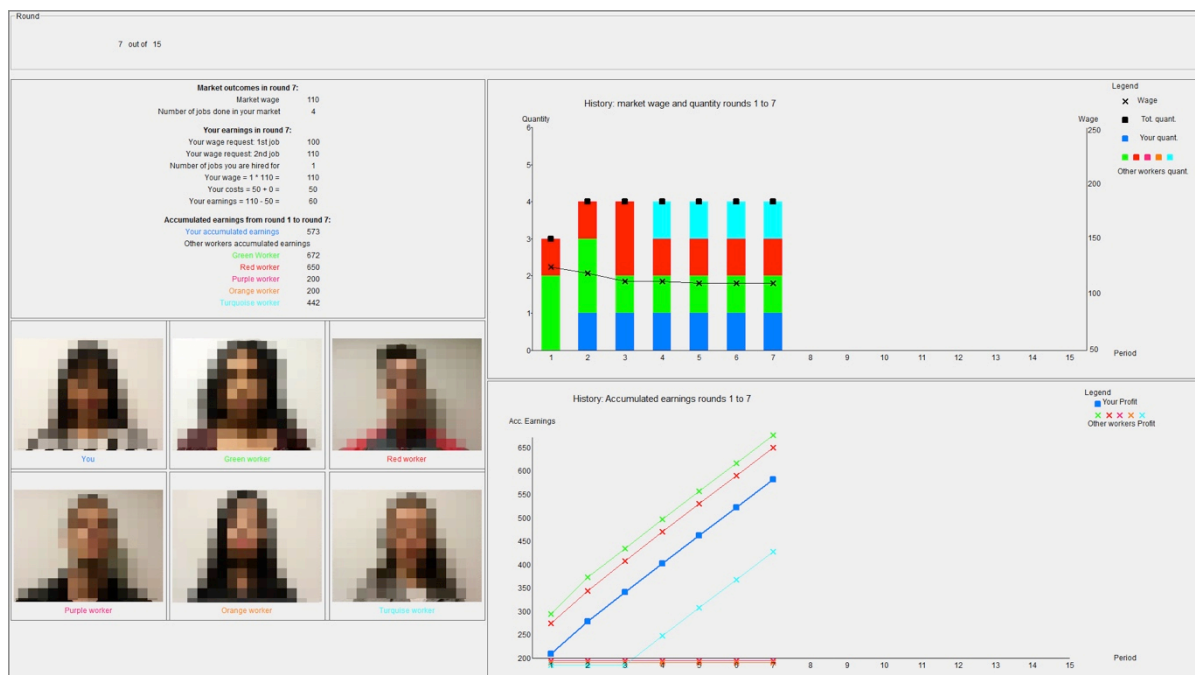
Round

7 out of 15

Market outcomes in round 7:
| | |
|---|---|
| Market wage | 110 |
| Number of jobs done in your market | 4 |

Your earnings in round 7:
| | |
|---|---|
| Your wage request: 1st job | 100 |
| Your wage request: 2nd job | 110 |
| Number of jobs you are hired for | 1 |
| Your wage = 1 * 110 = | 110 |
| Your costs = 50 + 0 = | 50 |
| Your earnings = 110 - 50 = | 60 |

Accumulated earnings from round 1 to round 7:
| | |
|---|---|
| Your accumulated earnings | 573 |

Other workers accumulated earnings
| | |
|---|---|
| Green Worker | 672 |
| Red worker | 650 |
| Purple worker | 200 |
| Orange worker | 200 |
| Turquoise worker | 442 |

You
Green worker
Red worker
Purple worker
Orange worker
Turquise worker

History: market wage and quantity rounds 1 to 7
Quantity
Wage
0 1 2 3 4 5 6
50 100 150 200 250
1 2 3 4 5 6 7 8 9 10 11 12 13 14 15
Period

Legend
Wage
Tot. quant.
Your quant.
Other workers quant.

History: Accumulated earnings rounds 1 to 7
Acc. Earnings
200 250 300 350 400 450 500 550 600 650
1 2 3 4 5 6 7 8 9 10 11 12 13 14 15
Period

Legend
Your Profit
Other workers Profit